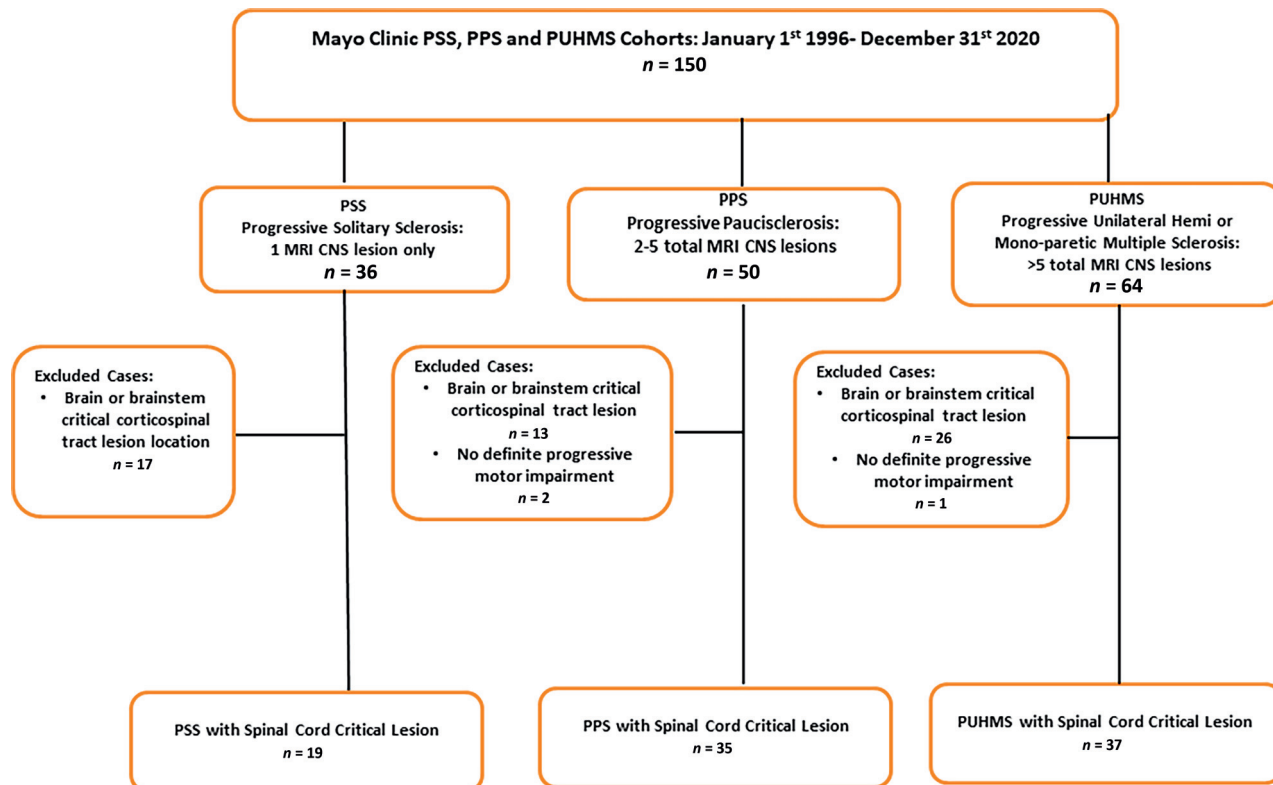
Mayo Clinic PSS, PPS and PUHMS Cohorts: January 1$^{st}$ 1996- December 31$^{st}$ 2020
$n = 150$

PSS
Progressive Solitary Sclerosis:
1 MRI CNS lesion only
$n = 36$

PPS
Progressive Paucisclerosis:
2-5 total MRI CNS lesions
$n = 50$

PUHMS
Progressive Unilateral Hemi or Mono-paretic Multiple Sclerosis:
>5 total MRI CNS lesions
$n = 64$

Excluded Cases:
• Brain or brainstem critical corticospinal tract lesion location
$n = 17$

Excluded Cases:
• Brain or brainstem critical corticospinal tract lesion
$n = 13$
• No definite progressive motor impairment
$n = 2$

Excluded Cases:
• Brain or brainstem critical corticospinal tract lesion
$n = 26$
• No definite progressive motor impairment
$n = 1$

PSS with Spinal Cord Critical Lesion
$n = 19$

PPS with Spinal Cord Critical Lesion
$n = 35$

PUHMS with Spinal Cord Critical Lesion
$n = 37$